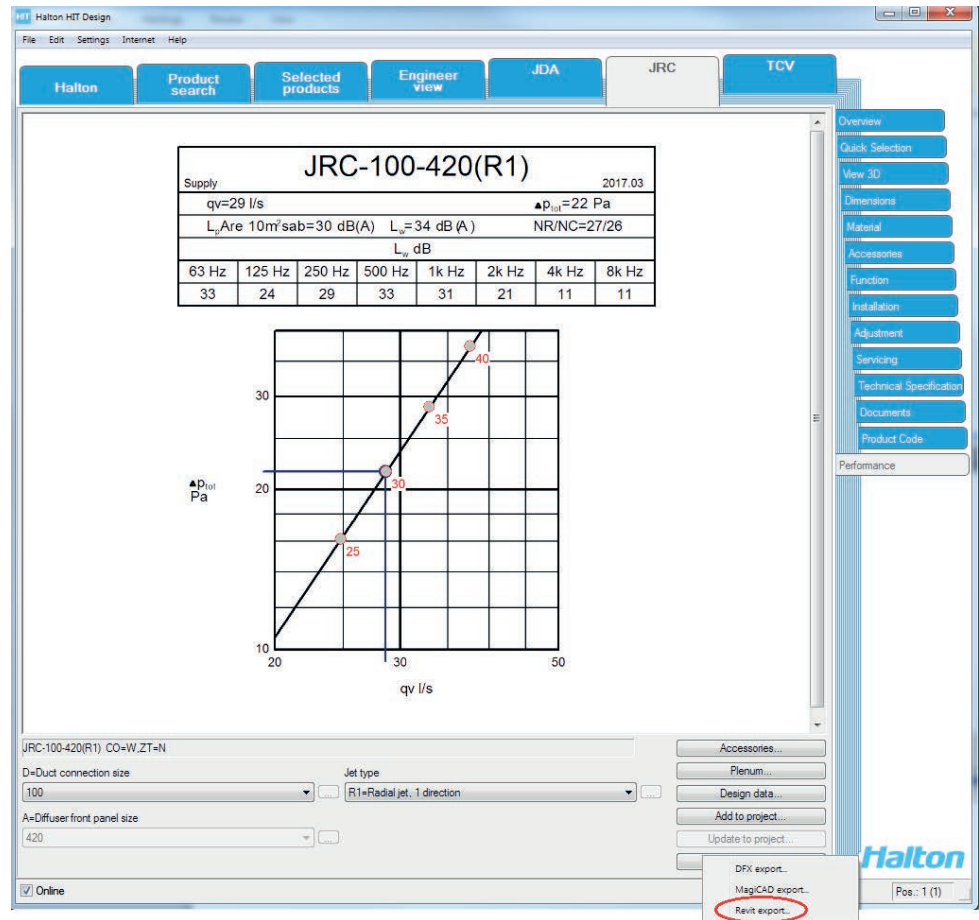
Halton HIT Design

File Edit Settings Internet Help

Halton
Product search
Selected products
Engineer view
JDA
JRC
TCV

Overview
Quick Selection
View 3D
Dimensions
Material
Accessories
Function
Installation
Adjustment
Servicing
Technical Specification
Documents
Product Code
Performance

JRC-100-420(R1)
Supply
2017.03

| qv=29 l/s | | | | | $\blacktriangle p_{tot}$=22 Pa | | |
|---|---|---|---|---|---|---|---|
| $L_p$Are 10m$^2$sab=30 dB(A) | | | $L_w$=34 dB(A) | | NR/NC=27/26 | | |
| $L_w$ dB | | | | | | | |
| 63 Hz | 125 Hz | 250 Hz | 500 Hz | 1k Hz | 2k Hz | 4k Hz | 8k Hz |
| 33 | 24 | 29 | 33 | 31 | 21 | 11 | 11 |

$\blacktriangle p_{tot}$
Pa
30
20
10
20
30
50
qv l/s
40
35
30
25

JRC-100-420(R1) CO=W,ZT=N
D=Duct connection size
100
Jet type
R1=Radial jet, 1 direction
A=Diffuser front panel size
420

Accessories...
Plenum...
Design data...
Add to project...
Update to project...
DFX export...
MagiCAD export...
Revit export...

Halton

Online
Pos.: 1 (1)